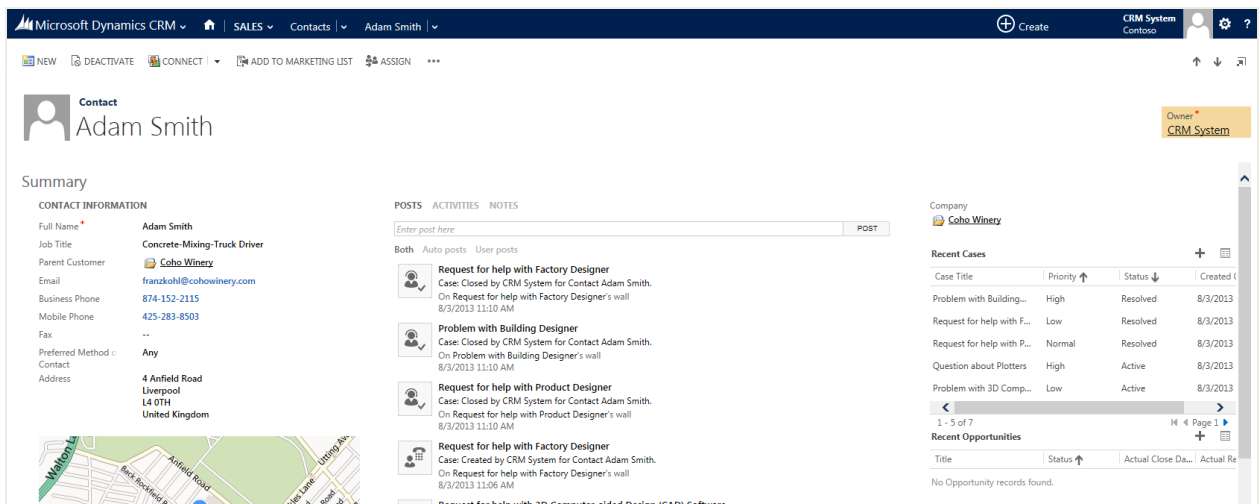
Microsoft Dynamics CRM | SALES | Contacts | Adam Smith

Create

CRM System
Contoso

NEW DEACTIVATE CONNECT ADD TO MARKETING LIST ASSIGN •••

Contact
Adam Smith

Owner*
CRM System

Summary

CONTACT INFORMATION

| | |
|---|---|
| Full Name* | Adam Smith |
| Job Title | Concrete-Mixing-Truck Driver |
| Parent Customer | Coho Winery |
| Email | franzkohl@cohowinery.com |
| Business Phone | 874-152-2115 |
| Mobile Phone | 425-283-8503 |
| Fax | -- |
| Preferred Method of Contact | Any |
| Address | 4 Anfield Road Liverpool L4 0TH United Kingdom |

Walton La
Anfield Road
Back Rockfield Road
Utting Ave
Road

POSTS ACTIVITIES NOTES

Enter post here
POST

Both Auto posts User posts

Request for help with Factory Designer
Case: Closed by CRM System for Contact Adam Smith.
On Request for help with Factory Designer's wall
8/3/2013 11:10 AM

Problem with Building Designer
Case: Closed by CRM System for Contact Adam Smith.
On Problem with Building Designer's wall
8/3/2013 11:10 AM

Request for help with Product Designer
Case: Closed by CRM System for Contact Adam Smith.
On Request for help with Product Designer's wall
8/3/2013 11:10 AM

Request for help with Factory Designer
Case: Created by CRM System for Contact Adam Smith.
On Request for help with Factory Designer's wall
8/3/2013 11:06 AM

Company
Coho Winery

Recent Cases

| Case Title | Priority | Status | Created O |
|---|---|---|---|
| Problem with Building... | High | Resolved | 8/3/2013 |
| Request for help with F... | Low | Resolved | 8/3/2013 |
| Request for help with P... | Normal | Resolved | 8/3/2013 |
| Question about Plotters | High | Active | 8/3/2013 |
| Problem with 3D Comp... | Low | Active | 8/3/2013 |

1 - 5 of 7 Page 1

Recent Opportunities

| Title | Status | Actual Close Da... | Actual Re |
|---|---|---|---|

No Opportunity records found.